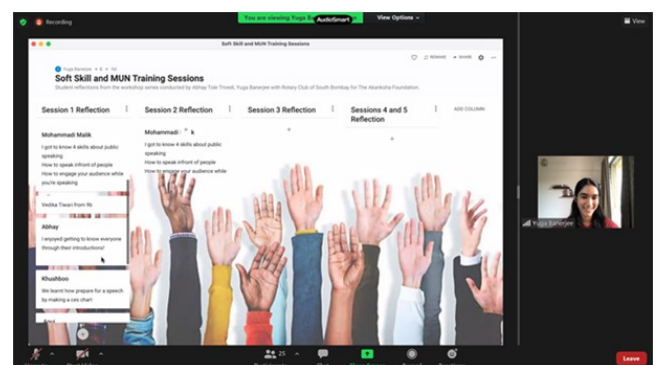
Recording

You are viewing Yuga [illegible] AudioSmart

View Options

View

Soft Skill and MUN Training Sessions

Yuga Banerjee

Soft Skill and MUN Training Sessions

Student reflections from the workshop series conducted by Abhay Tole Trivedi, Yuga Banerjee with Rotary Club of South Bombay for The Akanksha Foundation.

REMAKE

SHARE

Session 1 Reflection

Session 2 Reflection

Session 3 Reflection

Sessions 4 and 5 Reflection

ADD COLUMN

Mohammadi Malik

I got to know 4 skills about public speaking
How to speak infront of people
How to engage your audience while you're speaking

Mohammadi

I got to know 4 skills about public speaking
How to speak infront of people
How to engage your audience while you're speaking

Vedika Tiwari from 9b

Abhay

I enjoyed getting to know everyone through their introductions!

Khushboo

We learnt how prepare for a speech by making a ces chart

Yuga Banerjee

Leave